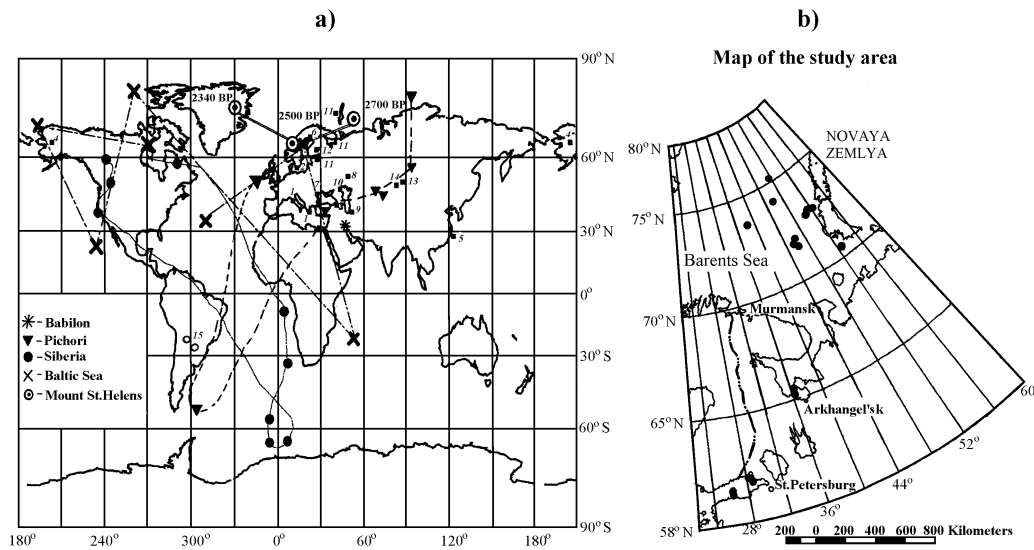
a)

b)

Map of the study area

90° N
60° N
30° N
0°
30° S
60° S
90° S

180° 240° 300° 0° 60° 120° 180°

2340 BP
2500 BP
2700 BP

11
6
12
11
11
1
7
8
10
14
13
9
5
4
15

- Babilon
- Pichori
- Siberia
- Baltic Sea
- Mount St.Helens

80° N
75° N
70° N
65° N
58° N

NOVAYA ZEMLYA

Barents Sea

Murmansk

Arkhangel'sk

St.Petersburg

28° 36° 44° 52° 60

200 0 200 400 600 800 Kilometers